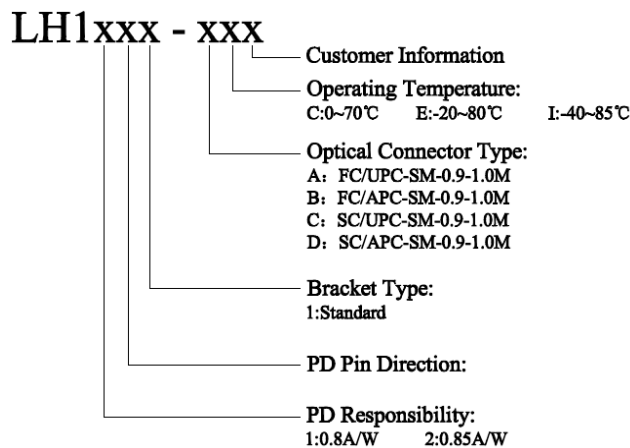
LH1xxx - xxx

Customer Information

Operating Temperature:
C:0~70℃ E:-20~80℃ I:-40~85℃

Optical Connector Type:
A: FC/UPC-SM-0.9-1.0M
B: FC/APC-SM-0.9-1.0M
C: SC/UPC-SM-0.9-1.0M
D: SC/APC-SM-0.9-1.0M

Bracket Type:
1:Standard

PD Pin Direction:

PD Responsibility:
1:0.8A/W 2:0.85A/W